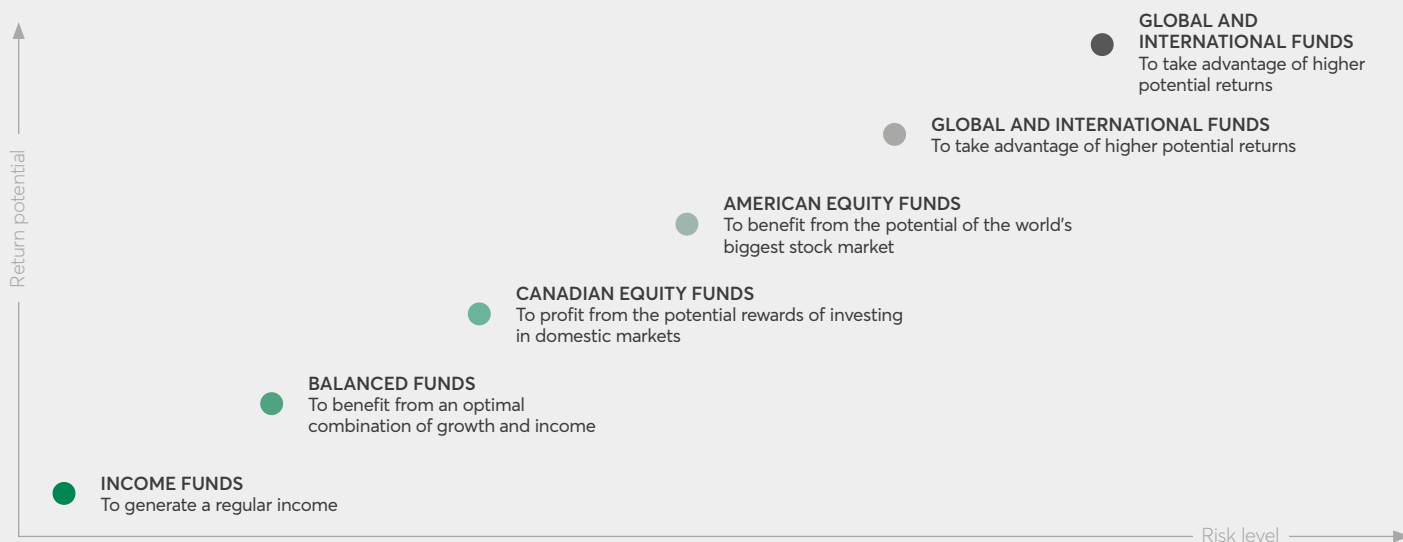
GLOBAL AND INTERNATIONAL FUNDS
To take advantage of higher potential returns

GLOBAL AND INTERNATIONAL FUNDS
To take advantage of higher potential returns

AMERICAN EQUITY FUNDS
To benefit from the potential of the world's biggest stock market

CANADIAN EQUITY FUNDS
To profit from the potential rewards of investing in domestic markets

BALANCED FUNDS
To benefit from an optimal combination of growth and income

INCOME FUNDS
To generate a regular income

Return potential

Risk level